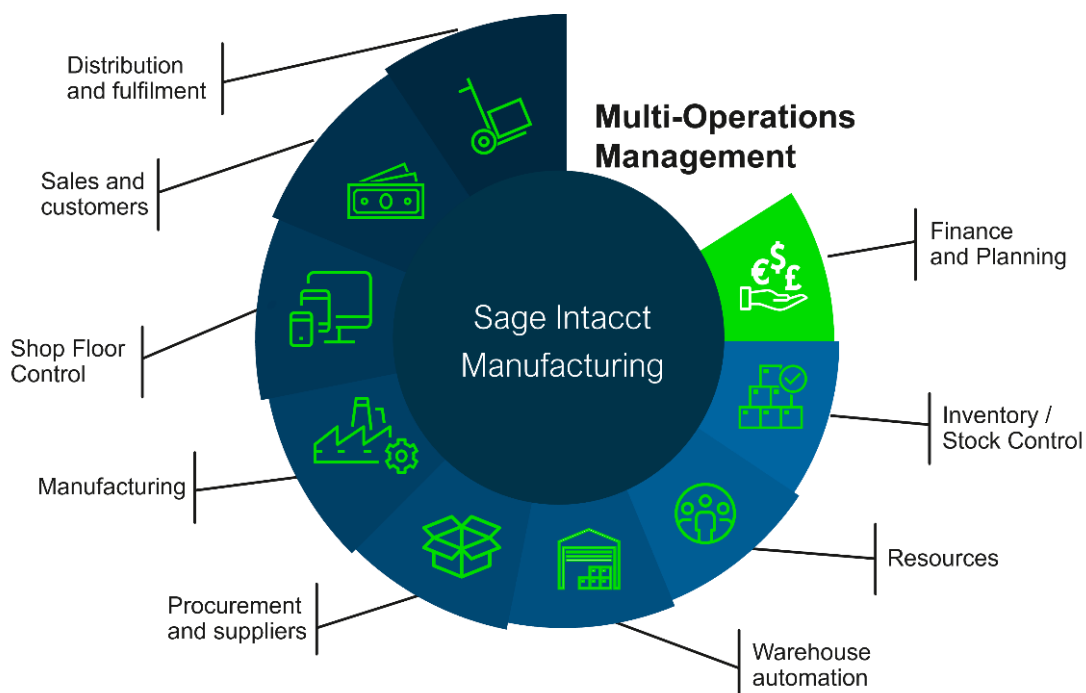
Multi-Operations Management

Sage Intacct Manufacturing

Distribution and fulfilment

Sales and customers

Shop Floor Control

Manufacturing

Procurement and suppliers

Warehouse automation

Resources

Inventory / Stock Control

Finance and Planning